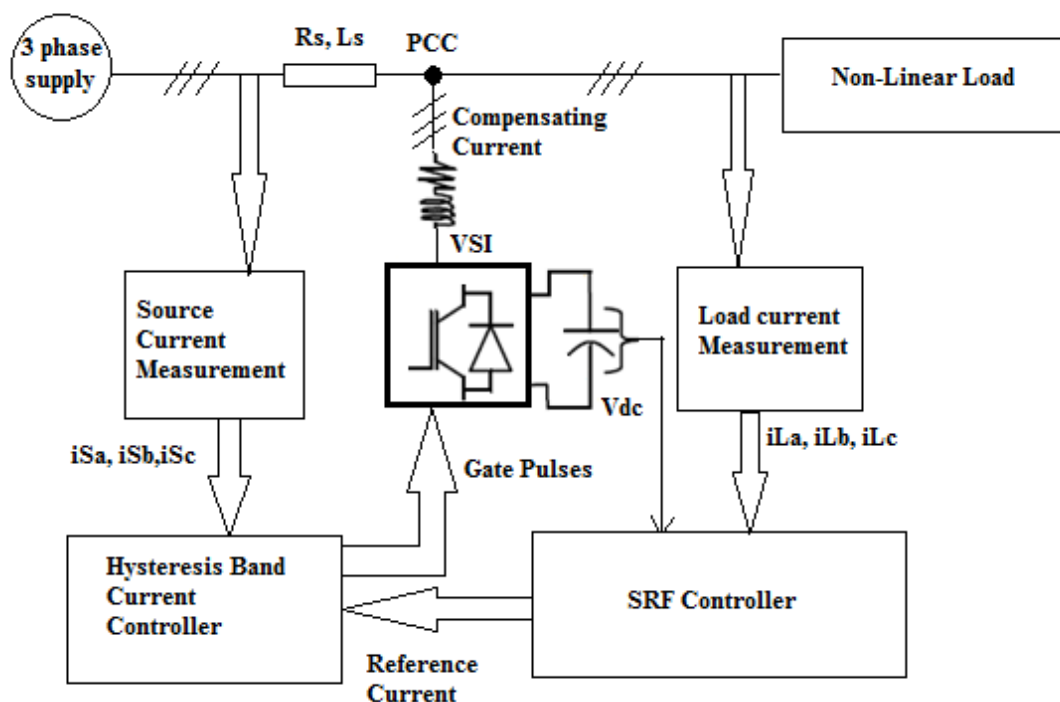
3 phase supply

Rs, Ls

PCC

Non-Linear Load

Compensating Current

VSI

Source Current Measurement

Load current Measurement

Vdc

iSa, iSb,iSc

iLa, iLb, iLc

Gate Pulses

Hysteresis Band Current Controller

SRF Controller

Reference Current